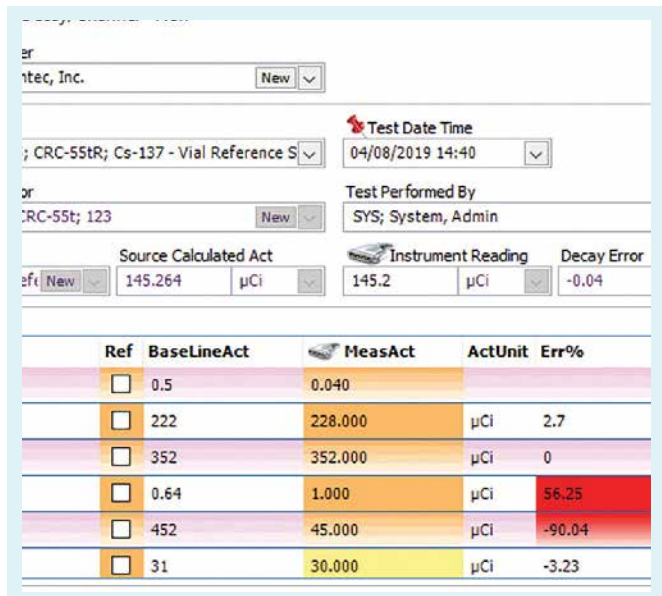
er

ntec, Inc. New

; CRC-55tR; Cs-137 - Vial Reference S

Test Date Time

04/08/2019 14:40

or

CRC-55t; 123 New

Test Performed By

SYS; System, Admin

Source Calculated Act

Instrument Reading

Decay Error

efe New

145.264 µCi

145.2 µCi

-0.04

| Ref | BaseLineAct | MeasAct | ActUnit | Err% |
|---|---|---|---|---|
| ☐ | 0.5 | 0.040 | | |
| ☐ | 222 | 228.000 | µCi | 2.7 |
| ☐ | 352 | 352.000 | µCi | 0 |
| ☐ | 0.64 | 1.000 | µCi | 56.25 |
| ☐ | 452 | 45.000 | µCi | -90.04 |
| ☐ | 31 | 30.000 | µCi | -3.23 |